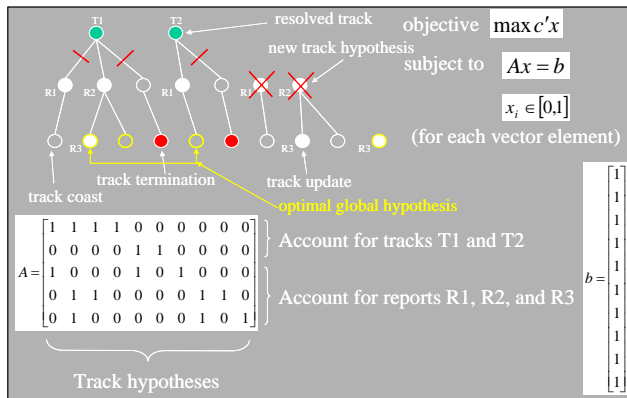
T1

T2

resolved track

objective $\max c'x$

new track hypothesis

subject to $Ax = b$

R1 R2 R1 R1 R2

$x_i \in [0,1]$

(for each vector element)

R3 R3 R3

track termination

track update

track coast

optimal global hypothesis

$A = \begin{bmatrix} 1 & 1 & 1 & 1 & 0 & 0 & 0 & 0 & 0 & 0 \\ 0 & 0 & 0 & 0 & 1 & 1 & 0 & 0 & 0 & 0 \\ 1 & 0 & 0 & 0 & 1 & 0 & 1 & 0 & 0 & 0 \\ 0 & 1 & 1 & 0 & 0 & 0 & 0 & 1 & 1 & 0 \\ 0 & 1 & 0 & 0 & 0 & 0 & 0 & 1 & 0 & 1 \end{bmatrix}$

Account for tracks T1 and T2

Account for reports R1, R2, and R3

$b = \begin{bmatrix} 1 \\ 1 \\ 1 \\ 1 \\ 1 \\ 1 \\ 1 \\ 1 \\ 1 \\ 1 \end{bmatrix}$

Track hypotheses